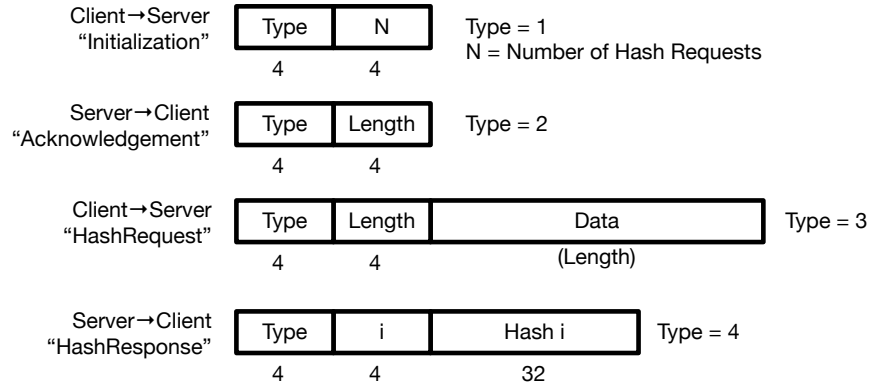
Client→Server
“Initialization”

| Type | N |
|---|---|
| 4 | 4 |

Type = 1
N = Number of Hash Requests

Server→Client
“Acknowledgement”

| Type | Length |
|---|---|
| 4 | 4 |

Type = 2

Client→Server
“HashRequest”

| Type | Length | Data |
|---|---|---|
| 4 | 4 | (Length) |

Type = 3

Server→Client
“HashResponse”

| Type | i | Hash i |
|---|---|---|
| 4 | 4 | 32 |

Type = 4